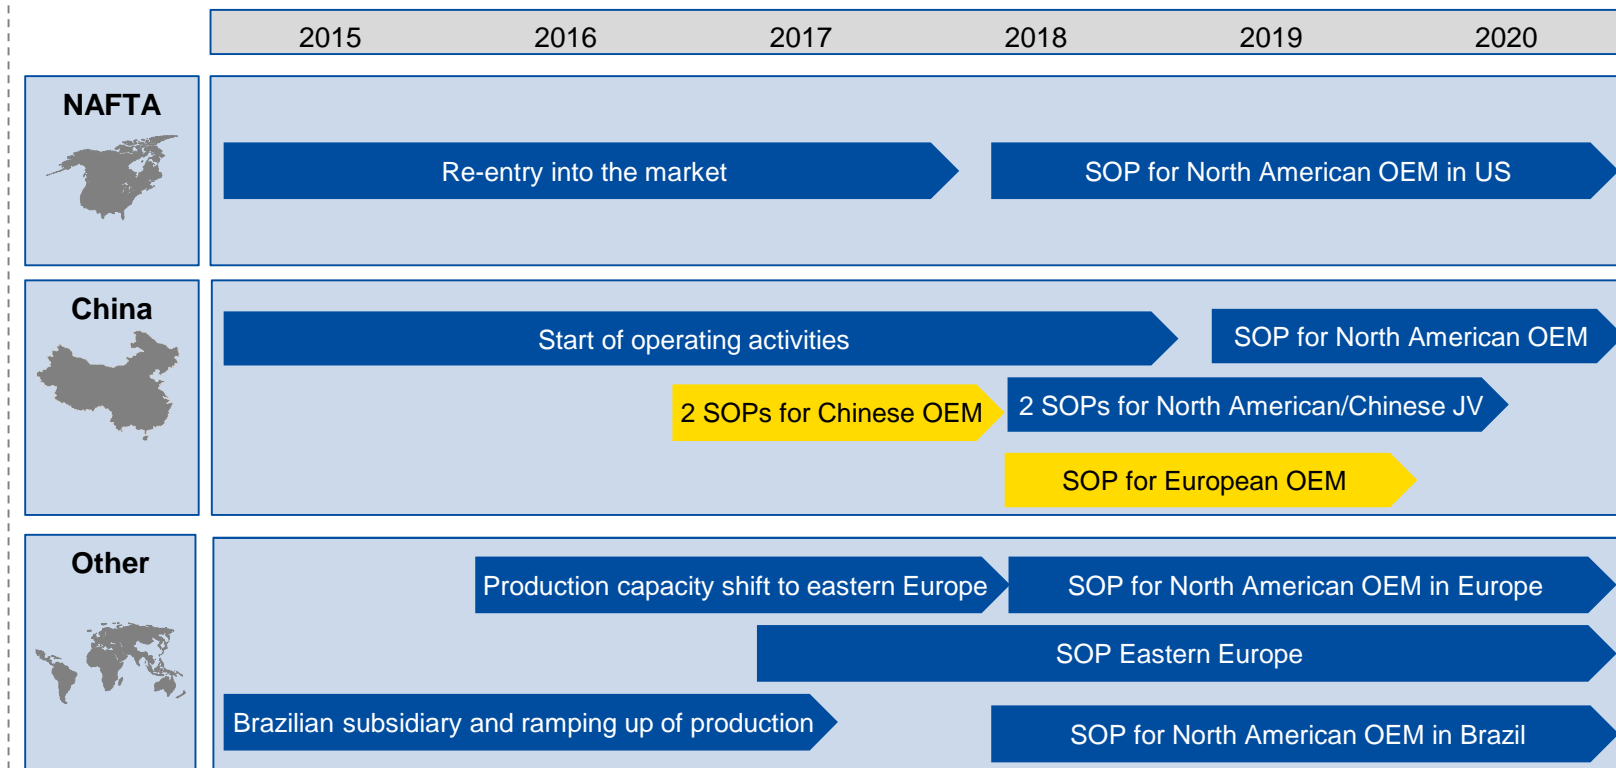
2015 2016 2017 2018 2019 2020

NAFTA

Re-entry into the market

SOP for North American OEM in US

China

Start of operating activities

SOP for North American OEM

2 SOPs for Chinese OEM

2 SOPs for North American/Chinese JV

SOP for European OEM

Other

Production capacity shift to eastern Europe

SOP for North American OEM in Europe

SOP Eastern Europe

Brazilian subsidiary and ramping up of production

SOP for North American OEM in Brazil